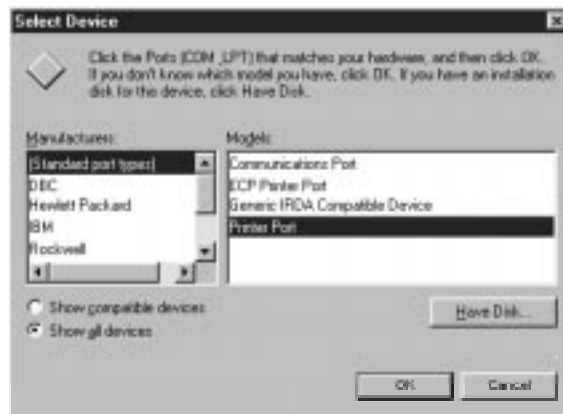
Select Device

Click the Ports (COM ,LPT) that matches your hardware, and then click OK. If you don't know which model you have, click OK. If you have an installation disk for this device, click Have Disk.

Manufacturers:
(Standard port types)
DBC
Hewlett Packard
IBM
Rockwell

Models:
Communications Port
ECP Printer Port
Generic IRDA Compatible Device
Printer Port

Show compatible devices
Show all devices

Have Disk...

OK
Cancel